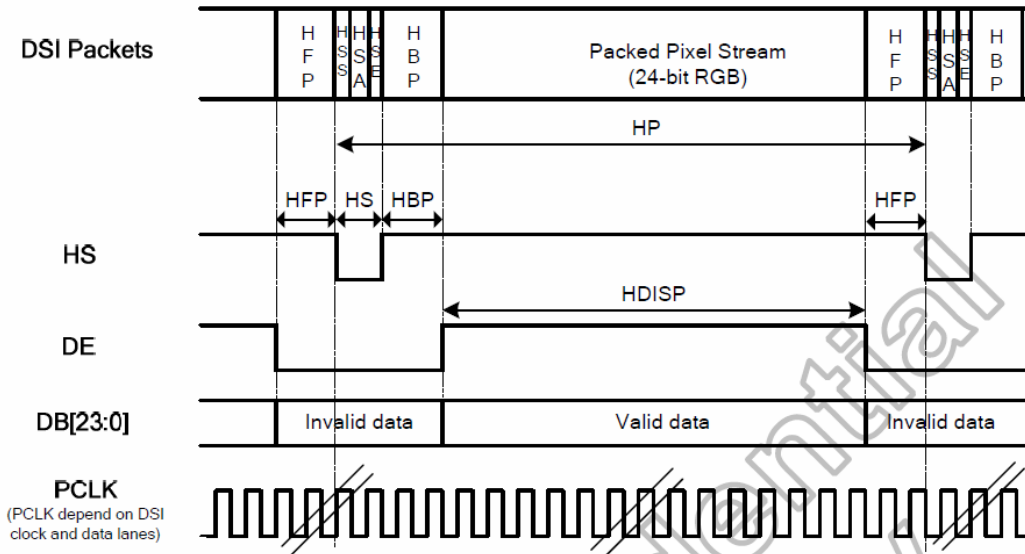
DSI Packets

HFP | HSS | HSA | HSE | HBP | Packed Pixel Stream (24-bit RGB) | HFP | HSS | HSA | HSE | HBP

HP

HFP HS HBP HFP

HS

HDISP

DE

DB[23:0]

Invalid data | Valid data | Invalid data

PCLK
(PCLK depend on DSI clock and data lanes)

Confidential